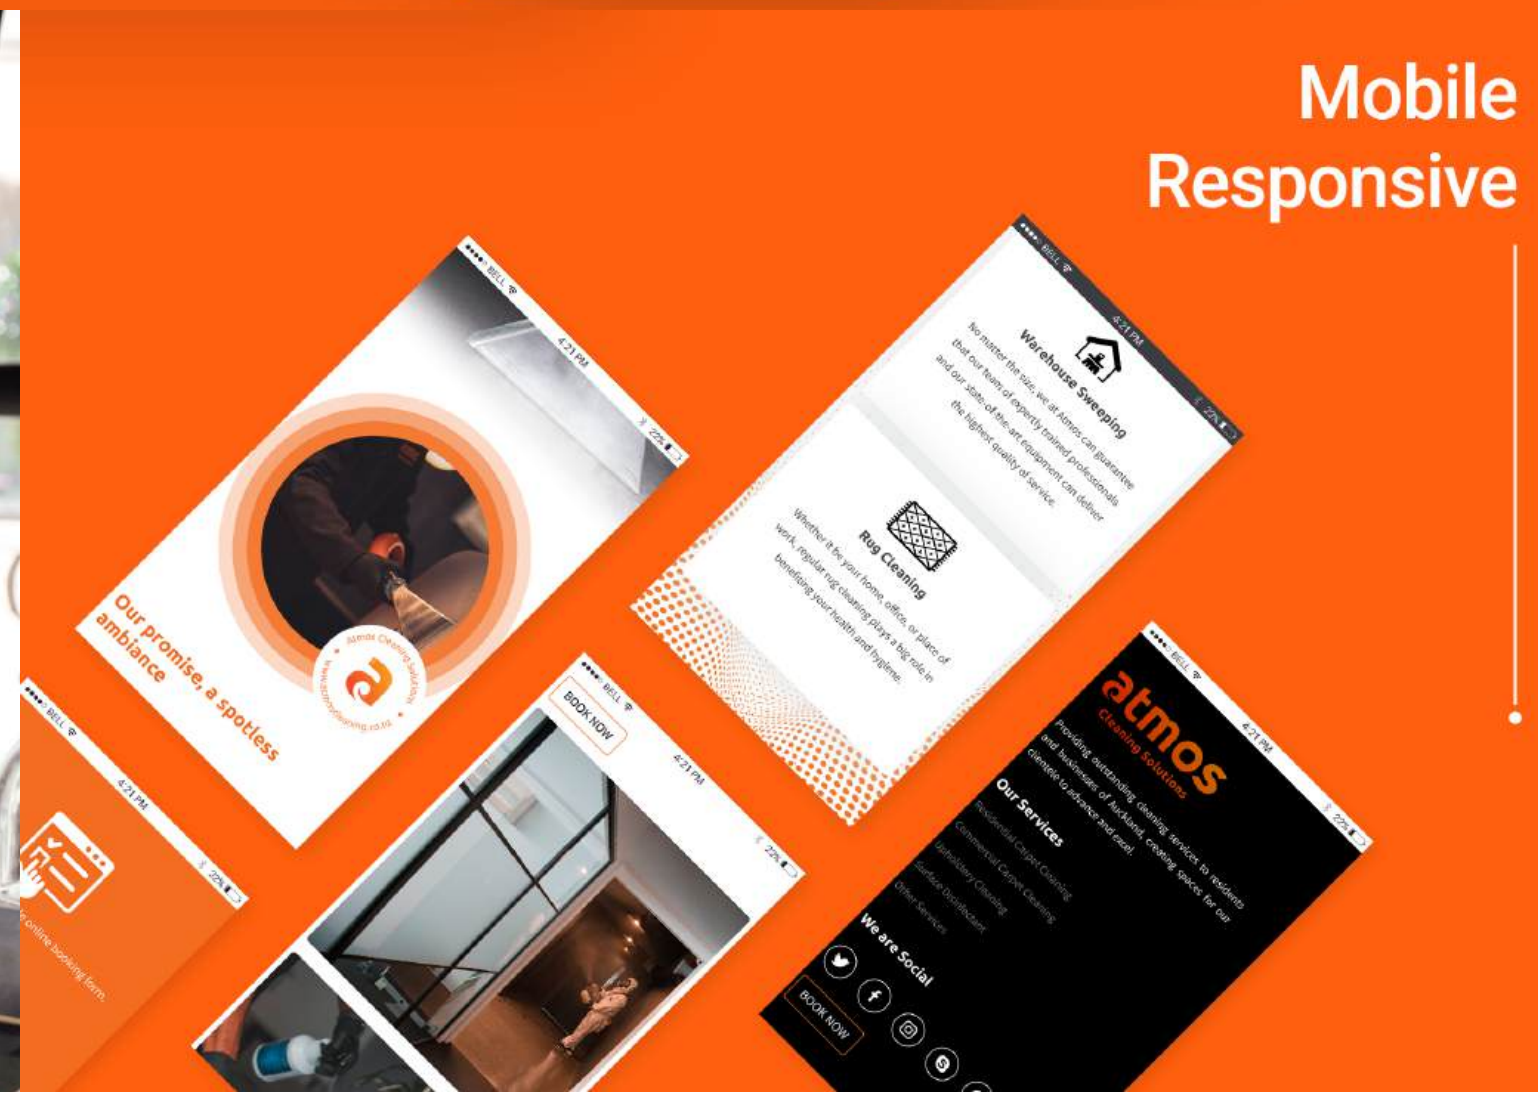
Mobile Responsive

BELL 4:21 PM 22%

Our promise, a spotless ambiance

Atmos Cleaning Solutions www.atmoscleaning.co.nz

BELL 4:21 PM 22%

Warehouse Sweeping

No matter the size, we at Atmos can guarantee that our team of expertly trained professionals and our state-of-the-art equipment can deliver the highest quality of service.

Rug Cleaning

Whether it be your home, office, or place of work, regular rug cleaning plays a big role in benefiting your health and hygiene.

BELL 4:21 PM 22%

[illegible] online booking form.

BELL 4:21 PM 22%

BOOK NOW

BELL 4:21 PM 22%

atmos

Cleaning Solutions

Providing outstanding cleaning services to residents and businesses of Auckland, creating spaces for our clientele to advance and excel.

Our Services

Residential Carpet Cleaning
Commercial Carpet Cleaning
Upholstery Cleaning
Surface Disinfectant
Other Services

We are Social

BOOK NOW